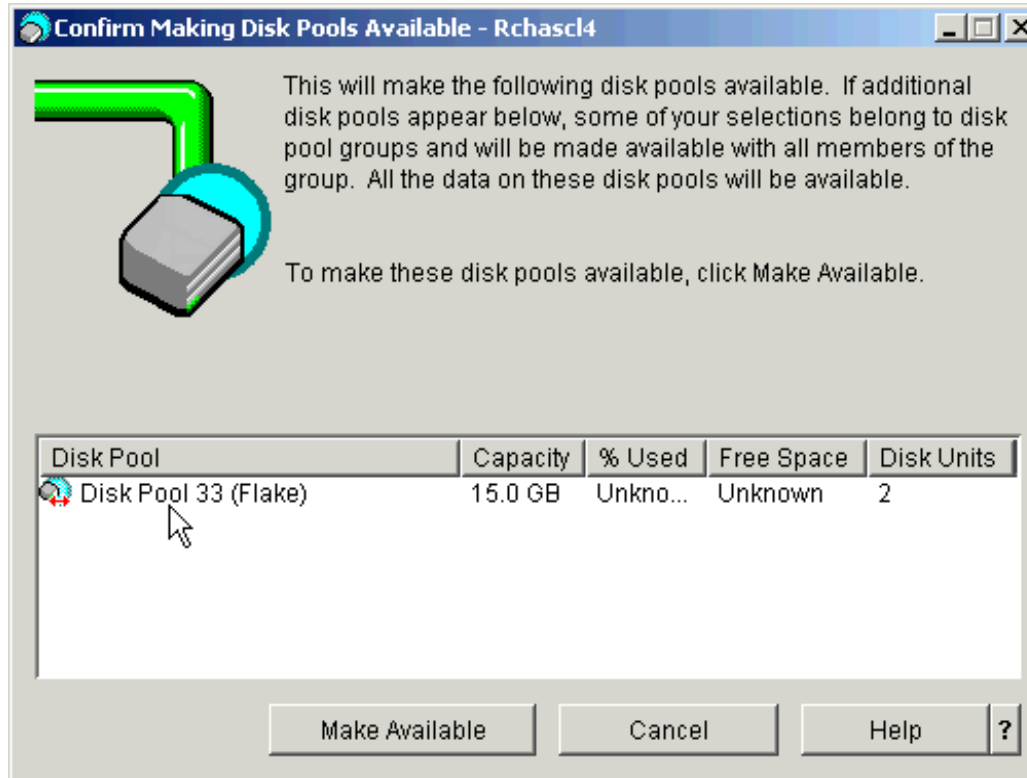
Confirm Making Disk Pools Available - Rchascl4

This will make the following disk pools available. If additional disk pools appear below, some of your selections belong to disk pool groups and will be made available with all members of the group. All the data on these disk pools will be available.

To make these disk pools available, click Make Available.

| Disk Pool | Capacity | % Used | Free Space | Disk Units |
|---|---|---|---|---|
| Disk Pool 33 (Flake) | 15.0 GB | Unkno... | Unknown | 2 |

Make Available | Cancel | Help | ?